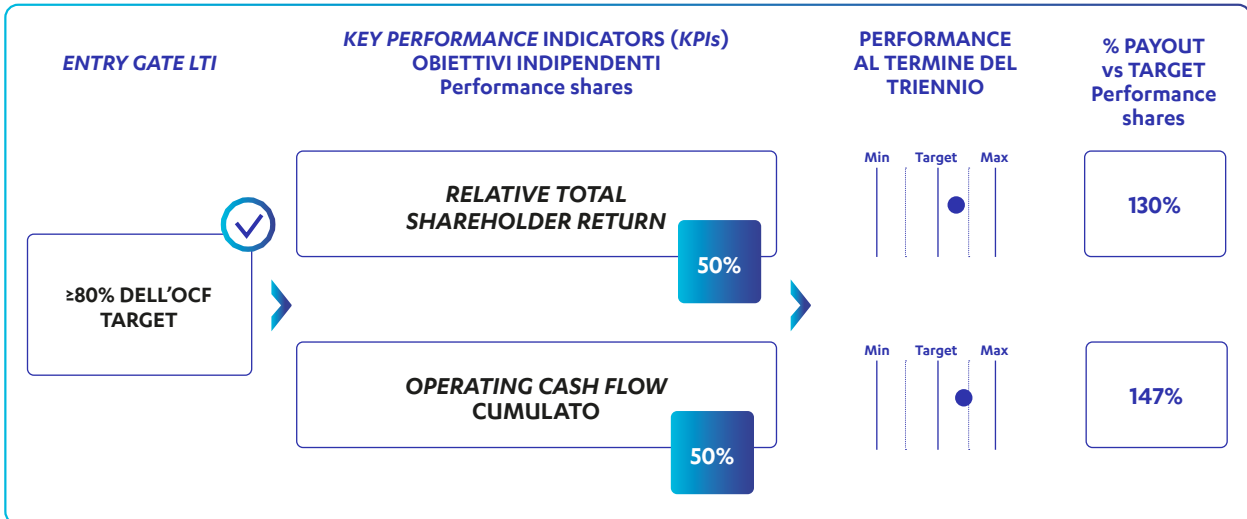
ENTRY GATE LTI

KEY PERFORMANCE INDICATORS (KPIs)
OBIETTIVI INDIPENDENTI
Performance shares

PERFORMANCE AL TERMINE DEL TRIENNIO

% PAYOUT vs TARGET Performance shares

≥80% DELL'OCF TARGET

RELATIVE TOTAL SHAREHOLDER RETURN

50%

Min Target Max

130%

OPERATING CASH FLOW CUMULATO

50%

Min Target Max

147%